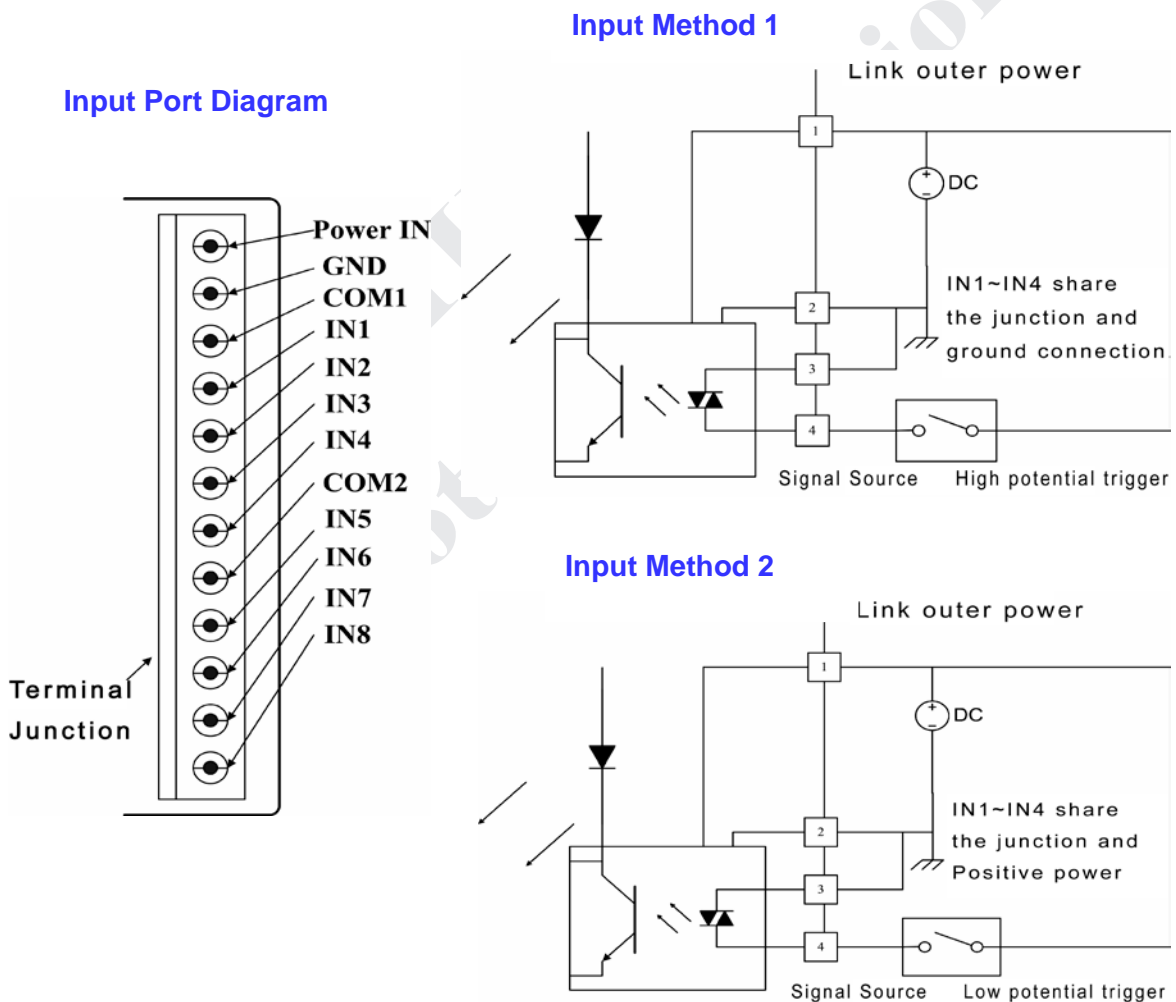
Input Port Diagram

Power IN
GND
COM1
IN1
IN2
IN3
IN4
COM2
IN5
IN6
IN7
IN8

Terminal Junction

Input Method 1

Link outer power

1

DC

IN1~IN4 share the junction and ground connection.

2

3

4

Signal Source

High potential trigger

Input Method 2

Link outer power

1

DC

IN1~IN4 share the junction and Positive power

2

3

4

Signal Source

Low potential trigger